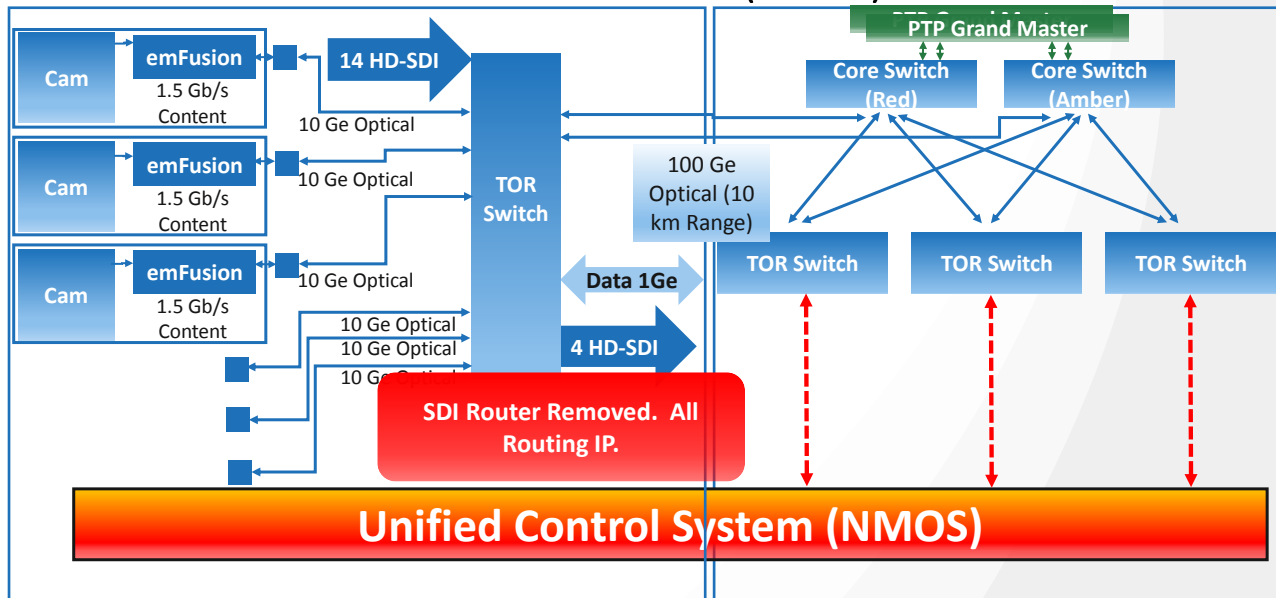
PTP Grand Master

PTP Grand Master

Cam

emFusion

1.5 Gb/s Content

14 HD-SDI

10 Ge Optical

Cam

emFusion

1.5 Gb/s Content

10 Ge Optical

Cam

emFusion

1.5 Gb/s Content

10 Ge Optical

TOR Switch

10 Ge Optical

10 Ge Optical

10 Ge Optical

Data 1Ge

4 HD-SDI

SDI Router Removed. All Routing IP.

Core Switch (Red)

Core Switch (Amber)

100 Ge Optical (10 km Range)

TOR Switch

TOR Switch

TOR Switch

Unified Control System (NMOS)